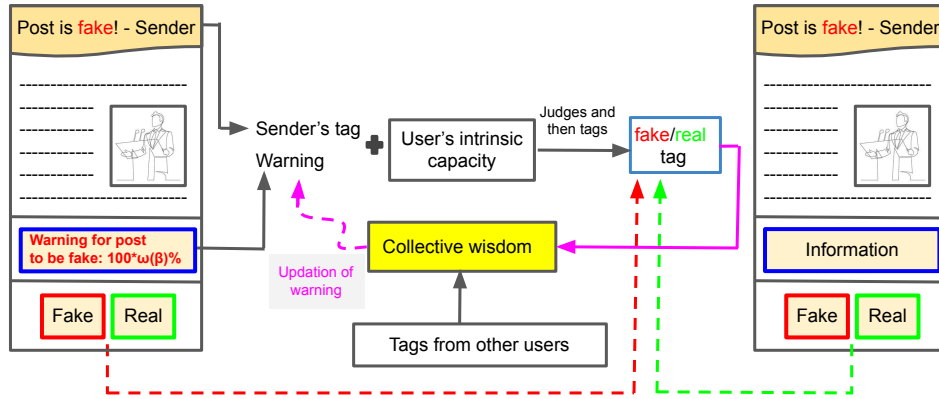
Post is fake! - Sender

Warning for post to be fake: 100*ω(β)%

Fake

Real

Sender's tag

Warning

User's intrinsic capacity

Judges and then tags

fake/real tag

Collective wisdom

Updation of warning

Tags from other users

Post is fake! - Sender

Information

Fake

Real